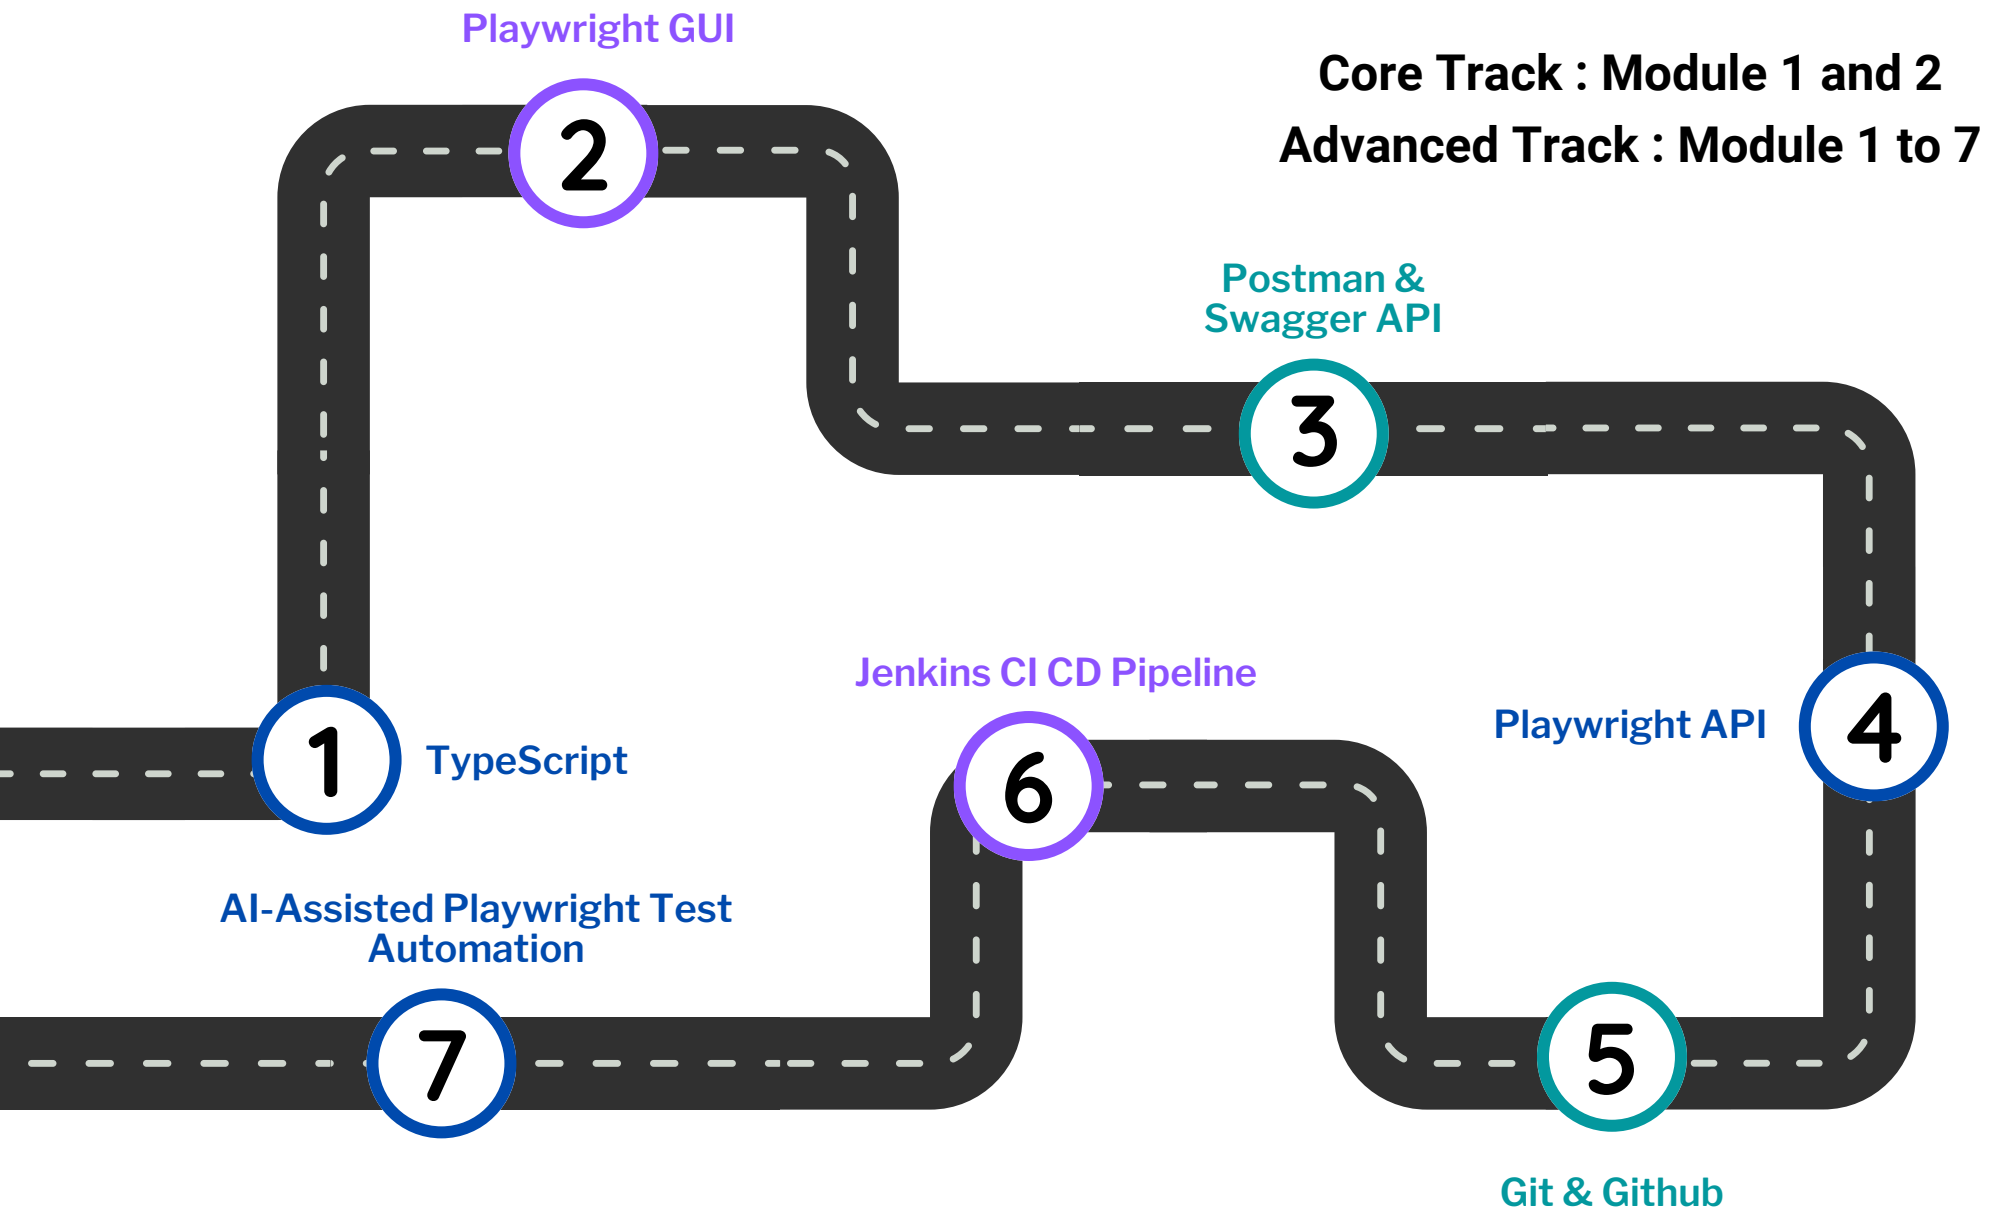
Playwright GUI

Core Track : Module 1 and 2

Advanced Track : Module 1 to 7

2

Postman & Swagger API

3

Jenkins CI CD Pipeline

Playwright API

4

1

TypeScript

6

AI-Assisted Playwright Test Automation

7

5

Git & Github